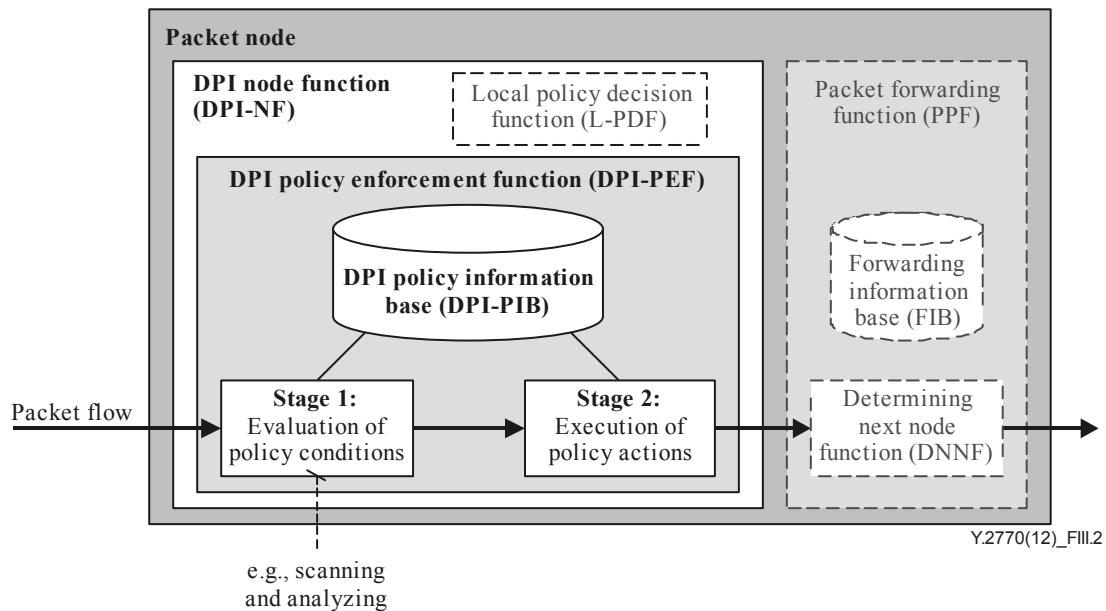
Packet node

DPI node function (DPI-NF)

Local policy decision function (L-PDF)

Packet forwarding function (PPF)

DPI policy enforcement function (DPI-PEF)

DPI policy information base (DPI-PIB)

Forwarding information base (FIB)

Packet flow

Stage 1: Evaluation of policy conditions

Stage 2: Execution of policy actions

Determining next node function (DNNF)

Y.2770(12)_FIII.2

e.g., scanning and analyzing